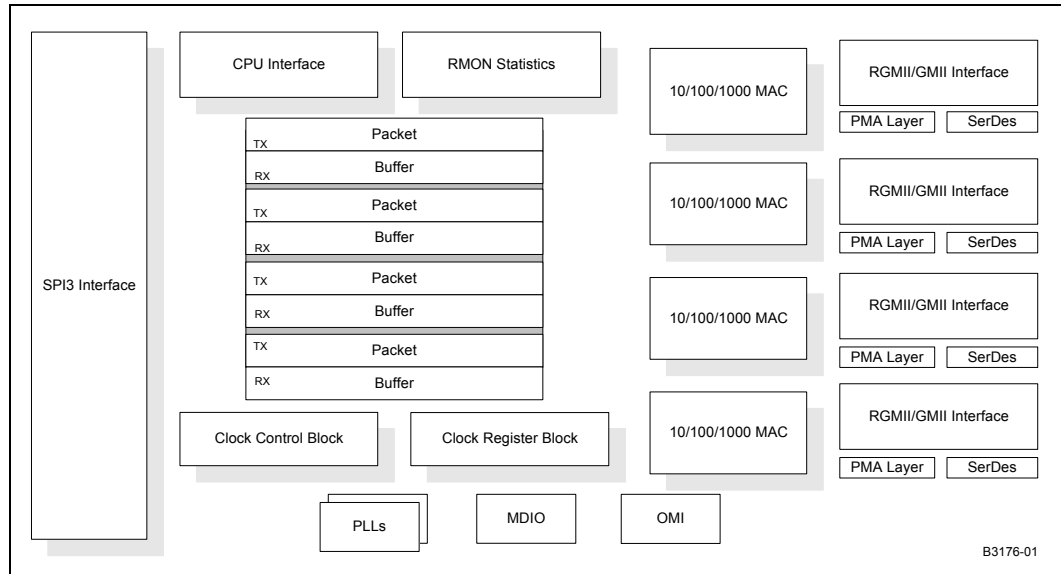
SPI3 Interface

CPU Interface

RMON Statistics

TX Packet
RX Buffer
TX Packet
RX Buffer
TX Packet
RX Buffer
TX Packet
RX Buffer

Clock Control Block

Clock Register Block

PLLs

MDIO

OMI

10/100/1000 MAC

RGMII/GMII Interface
PMA Layer
SerDes

10/100/1000 MAC

RGMII/GMII Interface
PMA Layer
SerDes

10/100/1000 MAC

RGMII/GMII Interface
PMA Layer
SerDes

10/100/1000 MAC

RGMII/GMII Interface
PMA Layer
SerDes

B3176-01